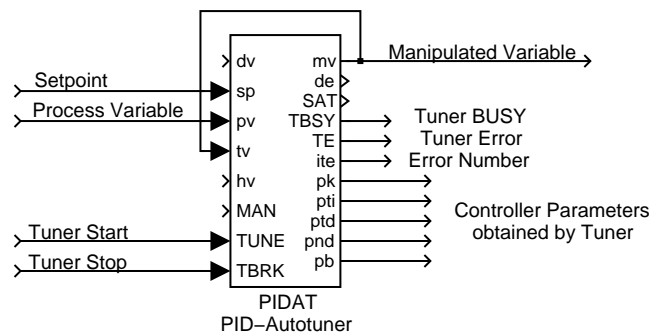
Setpoint
Process Variable
Tuner Start
Tuner Stop

dv
sp
pv
tv
hv
MAN
TUNE
TBRK

mv
de
SAT
TBSY
TE
ite
pk
pti
ptd
pnd
pb

Manipulated Variable
Tuner BUSY
Tuner Error
Error Number
Controller Parameters obtained by Tuner

PIDAT
PID−Autotuner